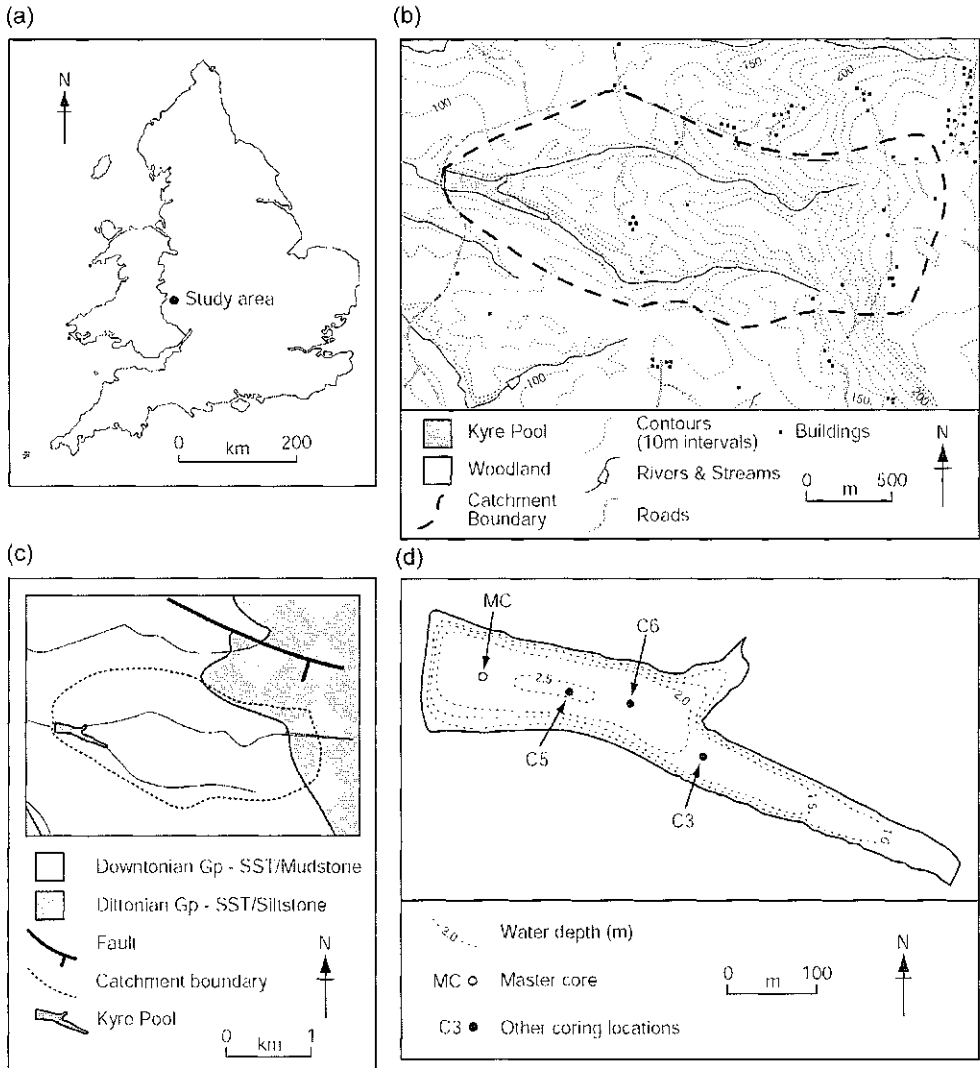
(a)

N

Study area

0 km 200

(b)

100

150

200

100

150

200

Kyre Pool

Woodland

Catchment Boundary

Contours (10m intervals)

Rivers & Streams

Roads

Buildings

N

0 m 500

(c)

Downtonian Gp - SST/Mudstone

Dittonian Gp - SST/Siltstone

Fault

Catchment boundary

Kyre Pool

N

0 km 1

(d)

MC

C6

2.5

2.0

C5

C3

1.5

1.0

2.0 Water depth (m)

MC Master core

C3 Other coring locations

0 m 100

N